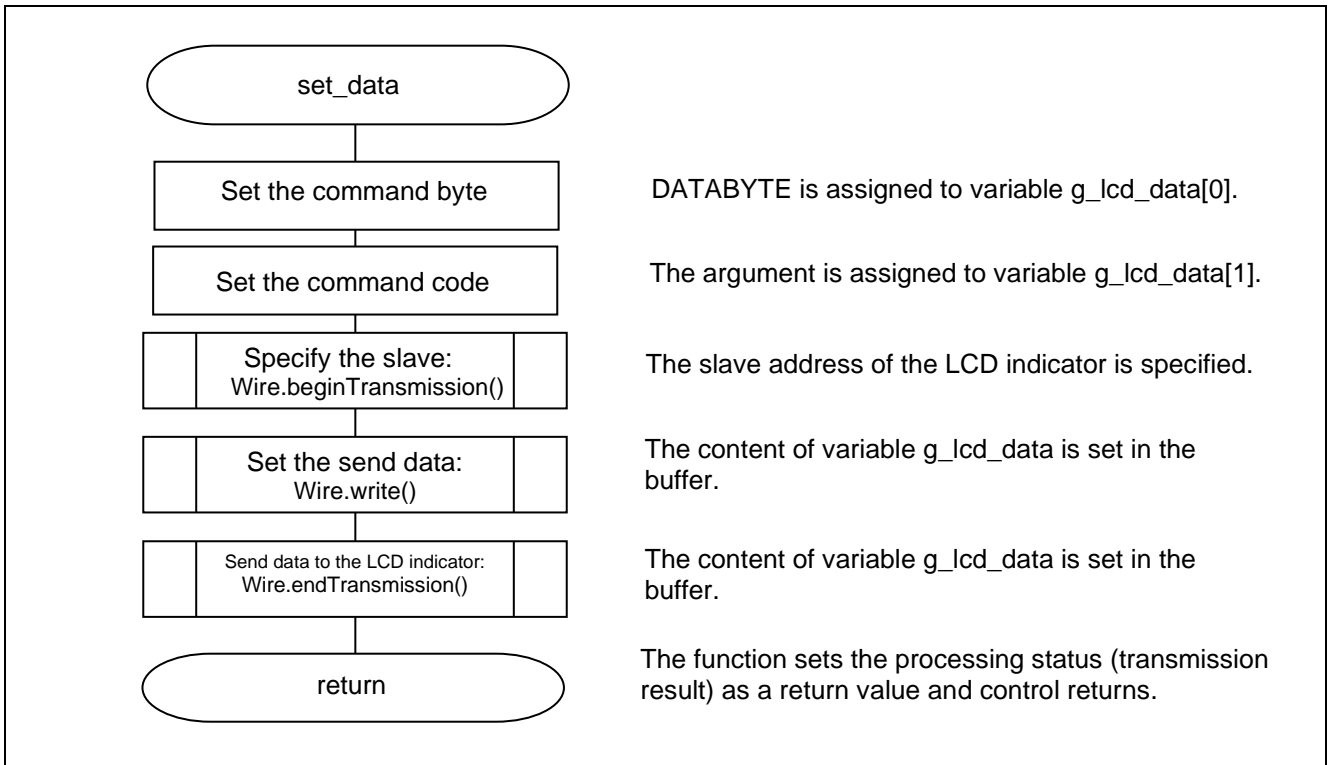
set_data

Set the command byte

DATABYTE is assigned to variable g_lcd_data[0].

Set the command code

The argument is assigned to variable g_lcd_data[1].

Specify the slave: Wire.beginTransmission()

The slave address of the LCD indicator is specified.

Set the send data: Wire.write()

The content of variable g_lcd_data is set in the buffer.

Send data to the LCD indicator: Wire.endTransmission()

The content of variable g_lcd_data is set in the buffer.

return

The function sets the processing status (transmission result) as a return value and control returns.